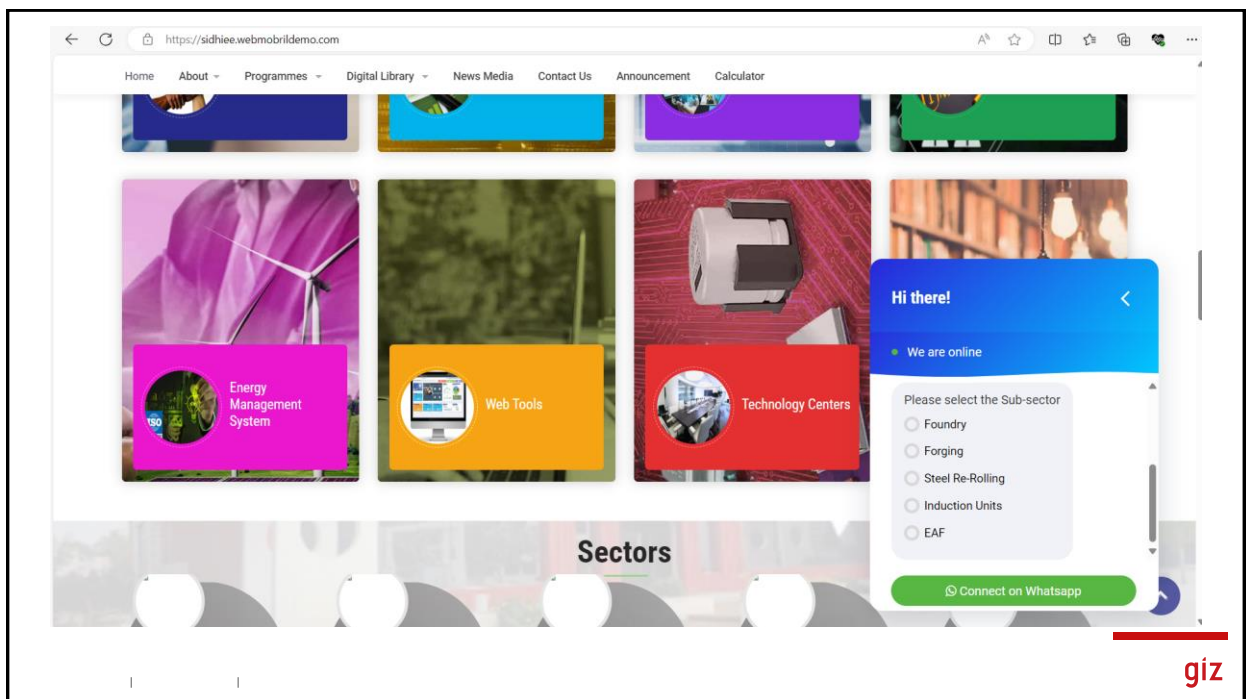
https://sidhiee.webmobrildemo.com

Home About Programmes Digital Library News Media Contact Us Announcement Calculator

Energy Management System

Web Tools

Technology Centers

Hi there!

We are online

Please select the Sub-sector

Foundry

Forging

Steel Re-Rolling

Induction Units

EAF

Connect on Whatsapp

Sectors

giz